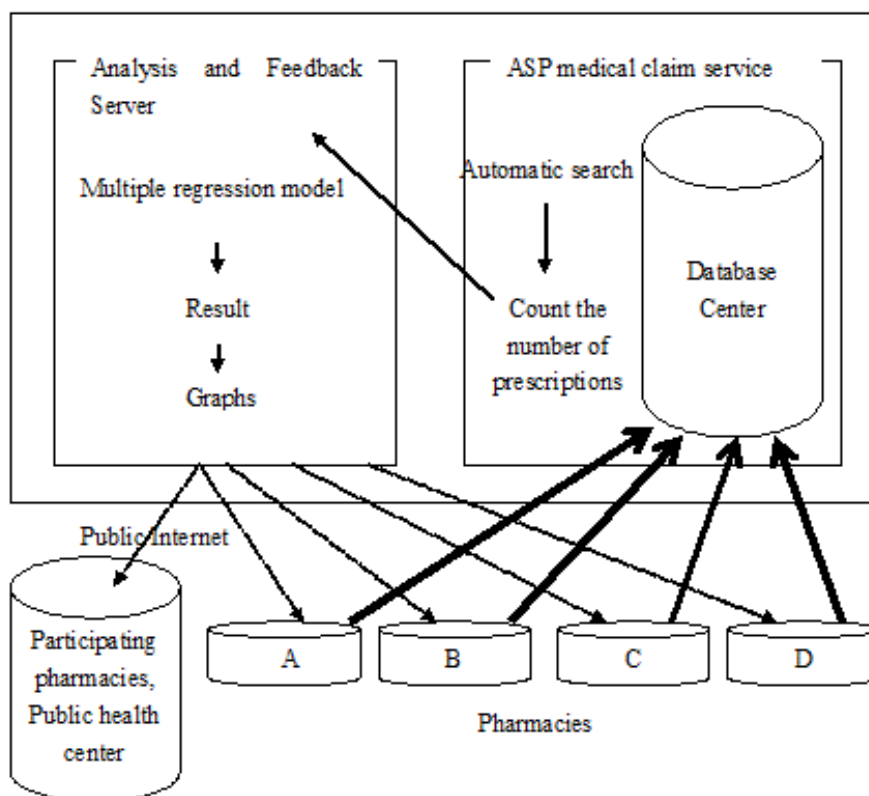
Analysis and Feedback Server

Multiple regression model

Result

Graphs

ASP medical claim service

Automatic search

Count the number of prescriptions

Database Center

Public Internet

Participating pharmacies, Public health center

A

B

C

D

Pharmacies